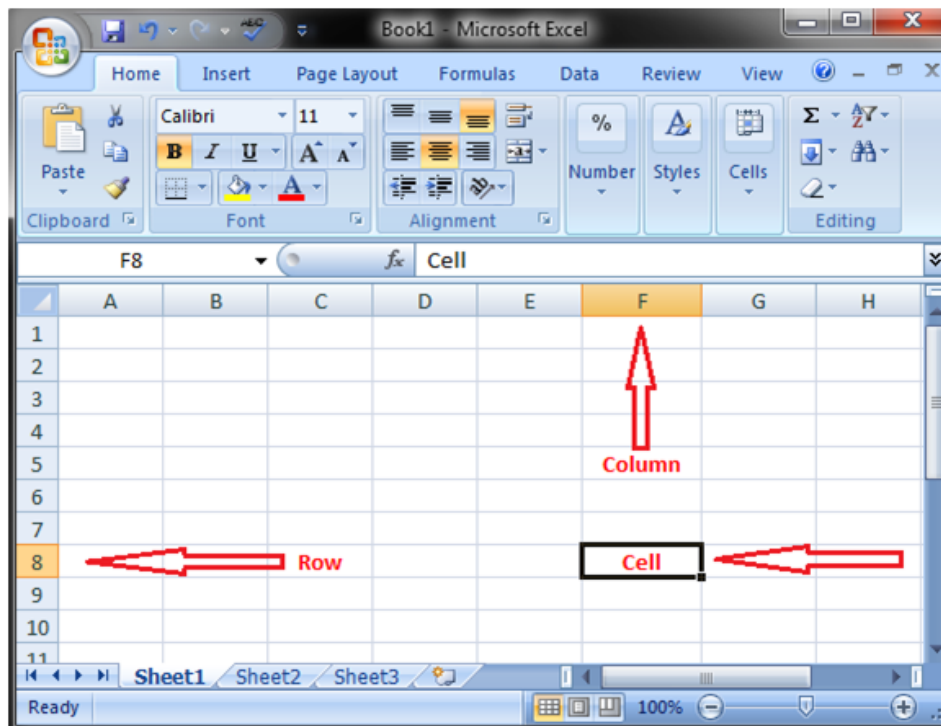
Book1 - Microsoft Excel

Home Insert Page Layout Formulas Data Review View

Paste
Clipboard

Calibri 11
B I U A A
Font

Alignment

%
Number

Styles

Cells

Σ
Editing

F8 $f_x$ Cell

| | A | B | C | D | E | F | G | H |
|---|---|---|---|---|---|---|---|---|
| 1 | | | | | | | | |
| 2 | | | | | | | | |
| 3 | | | | | | | | |
| 4 | | | | | | | | |
| 5 | | | | | | Column | | |
| 6 | | | | | | | | |
| 7 | | | | | | | | |
| 8 | | Row | | | | Cell | | |
| 9 | | | | | | | | |
| 10 | | | | | | | | |
| 11 | | | | | | | | |

Sheet1 Sheet2 Sheet3

Ready 100%